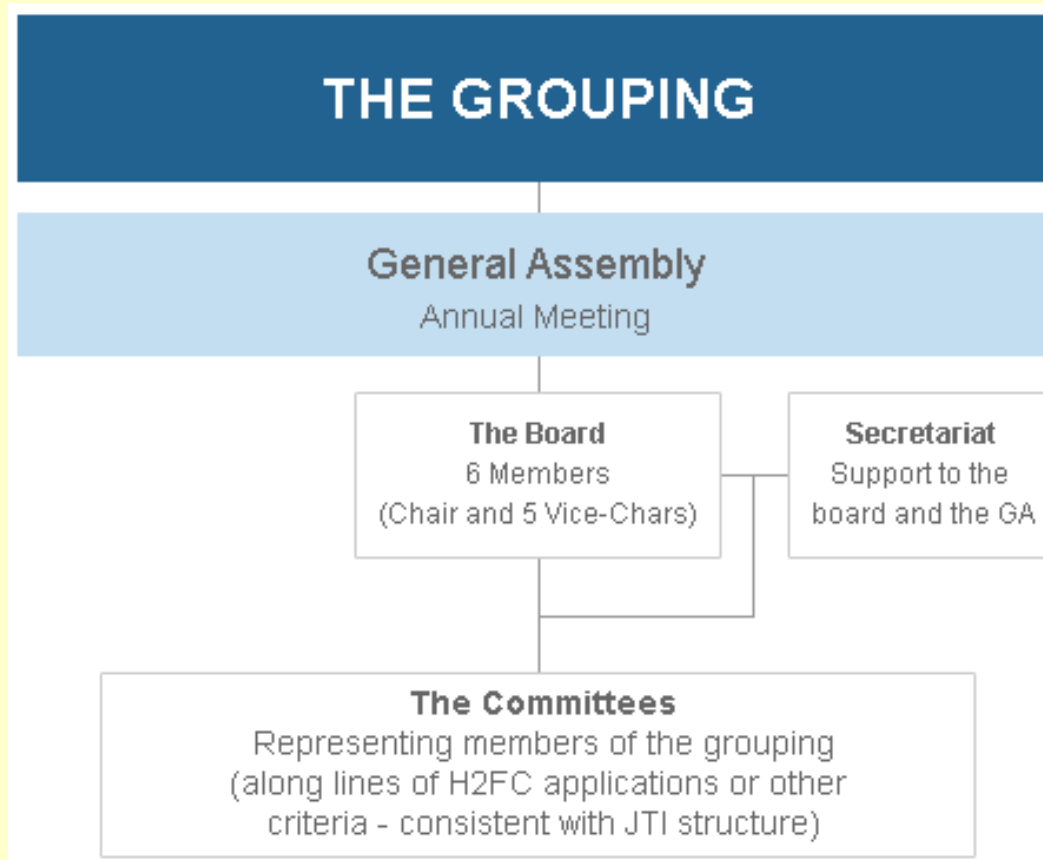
THE GROUPING

General Assembly
Annual Meeting

The Board
6 Members
(Chair and 5 Vice-Chars)

Secretariat
Support to the board and the GA

The Committees
Representing members of the grouping (along lines of H2FC applications or other criteria - consistent with JTI structure)